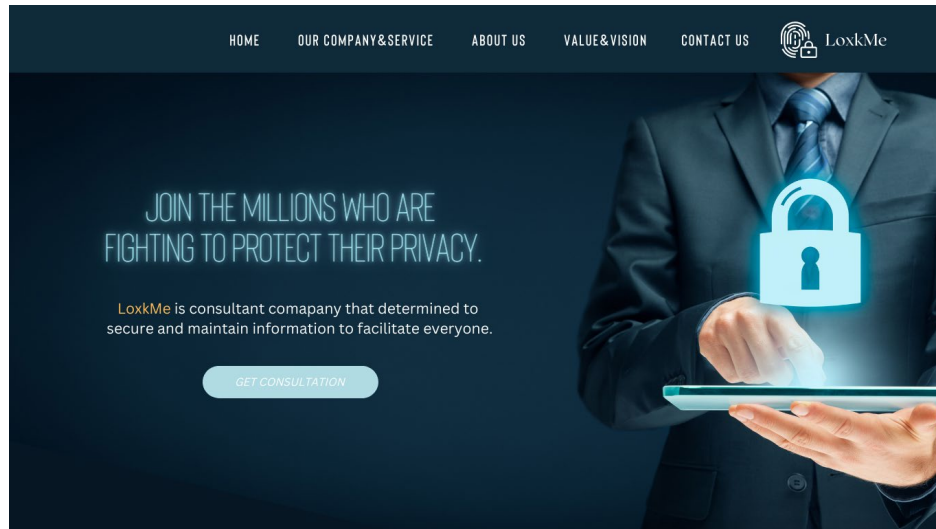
HOME OUR COMPANY&SERVICE ABOUT US VALUE&VISION CONTACT US LoxkMe

JOIN THE MILLIONS WHO ARE FIGHTING TO PROTECT THEIR PRIVACY.

LoxkMe is consultant comapany that determined to secure and maintain information to facilitate everyone.

GET CONSULTATION